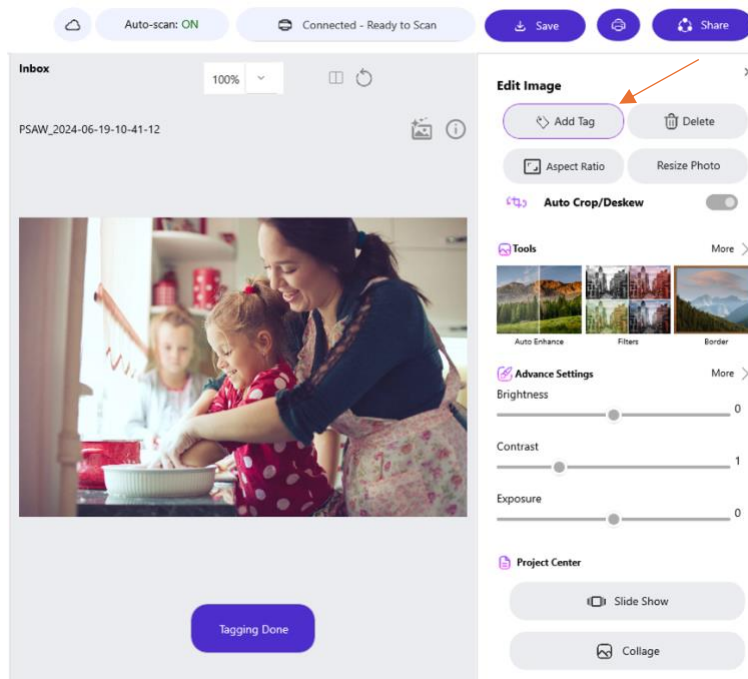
Auto-scan: ON

Connected - Ready to Scan

Save

Share

Inbox

100%

PSAW_2024-06-19-10-41-12

Tagging Done

Edit Image

Add Tag

Delete

Aspect Ratio

Resize Photo

Auto Crop/Deskew

Tools

More

Auto Enhance

Filters

Border

Advance Settings

More

Brightness

0

Contrast

1

Exposure

0

Project Center

Slide Show

Collage